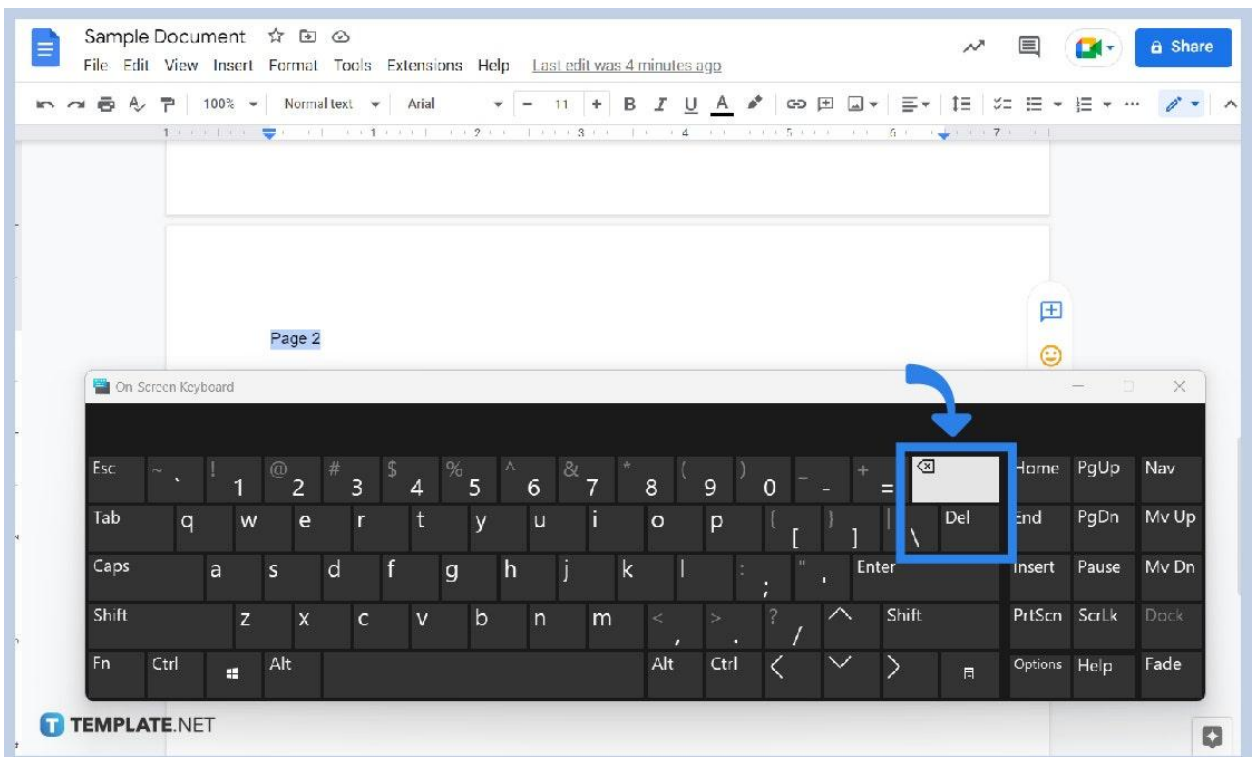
Sample Document

File Edit View Insert Format Tools Extensions Help Last edit was 4 minutes ago

Share

100% Normal text Arial 11 B I U A

Page 2

On Screen Keyboard

Esc ~ ` ! 1 @ 2 # 3 $ 4 % 5 ^ 6 & 7 * 8 ( 9 ) 0 _ - + = ⌫ Home PgUp Nav

Tab q w e r t y u i o p { [ } ] | \ Del End PgDn Mv Up

Caps a s d f g h j k l : ; " ' Enter Insert Pause Mv Dn

Shift z x c v b n m < , > . ? / ^ Shift PrtScn ScrLk Dock

Fn Ctrl Alt Alt Ctrl < ∨ > Options Help Fade

TEMPLATE.NET